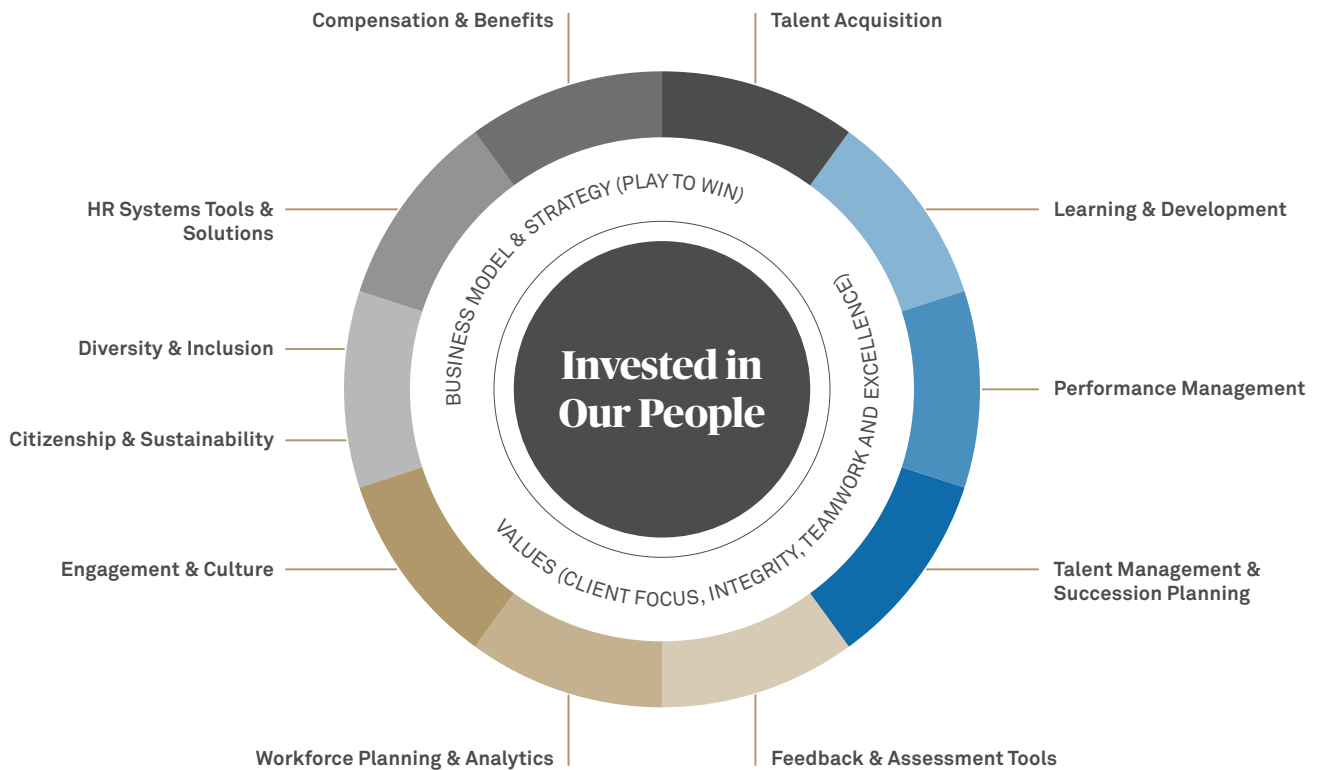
Compensation & Benefits

Talent Acquisition

HR Systems Tools & Solutions

Learning & Development

Diversity & Inclusion

Performance Management

Citizenship & Sustainability

Engagement & Culture

Talent Management & Succession Planning

Workforce Planning & Analytics

Feedback & Assessment Tools

BUSINESS MODEL & STRATEGY (PLAY TO WIN)

VALUES (CLIENT FOCUS, INTEGRITY, TEAMWORK AND EXCELLENCE)

Invested in Our People